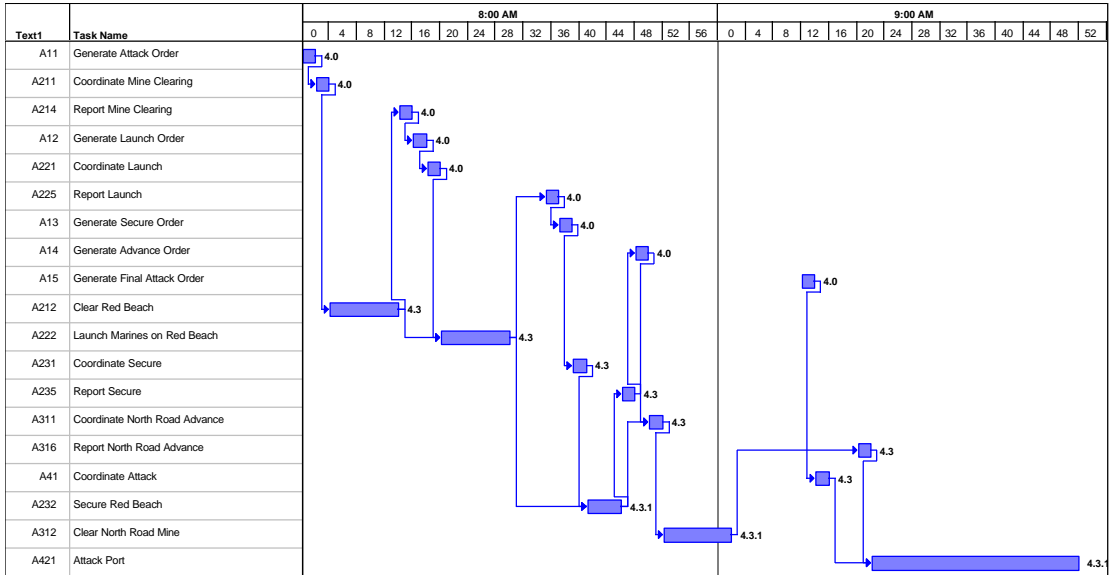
| Text1 | Task Name |
|---|---|
| A11 | Generate Attack Order |
| A211 | Coordinate Mine Clearing |
| A214 | Report Mine Clearing |
| A12 | Generate Launch Order |
| A221 | Coordinate Launch |
| A225 | Report Launch |
| A13 | Generate Secure Order |
| A14 | Generate Advance Order |
| A15 | Generate Final Attack Order |
| A212 | Clear Red Beach |
| A222 | Launch Marines on Red Beach |
| A231 | Coordinate Secure |
| A235 | Report Secure |
| A311 | Coordinate North Road Advance |
| A316 | Report North Road Advance |
| A41 | Coordinate Attack |
| A232 | Secure Red Beach |
| A312 | Clear North Road Mine |
| A421 | Attack Port |

8:00 AM
0 4 8 12 16 20 24 28 32 36 40 44 48 52 56

9:00 AM
0 4 8 12 16 20 24 28 32 36 40 44 48 52

4.0
4.0
4.0
4.0
4.0
4.0
4.0
4.0
4.0
4.3
4.3
4.3
4.3
4.3
4.3
4.3
4.3.1
4.3.1
4.3.1